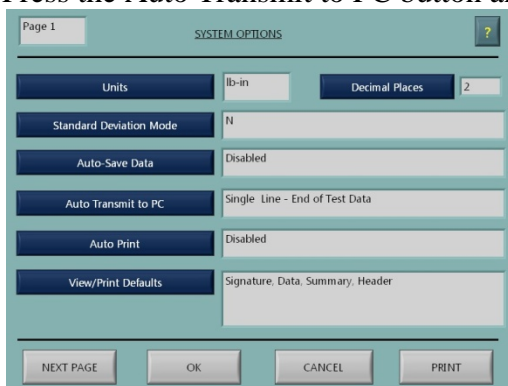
Press the Auto Transmit to PC button a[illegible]

Page 1

SYSTEM OPTIONS

?

Units

lb-in

Decimal Places

2

Standard Deviation Mode

N

Auto-Save Data

Disabled

Auto Transmit to PC

Single Line - End of Test Data

Auto Print

Disabled

View/Print Defaults

Signature, Data, Summary, Header

NEXT PAGE

OK

CANCEL

PRINT